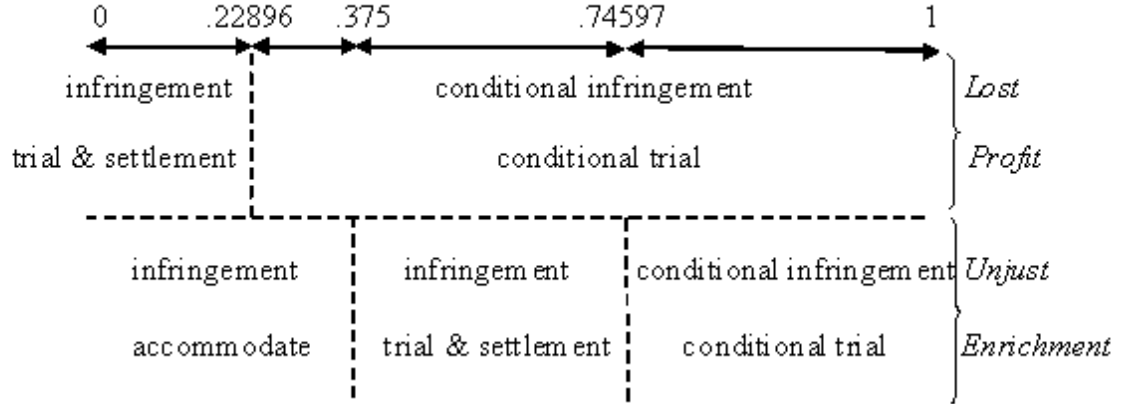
0 .22896 .375 .74597 1

infringement | conditional infringement | Lost

trial & settlement | conditional trial | Profit

infringement | infringement | conditional infringement | Unjust

accommodate | trial & settlement | conditional trial | Enrichment